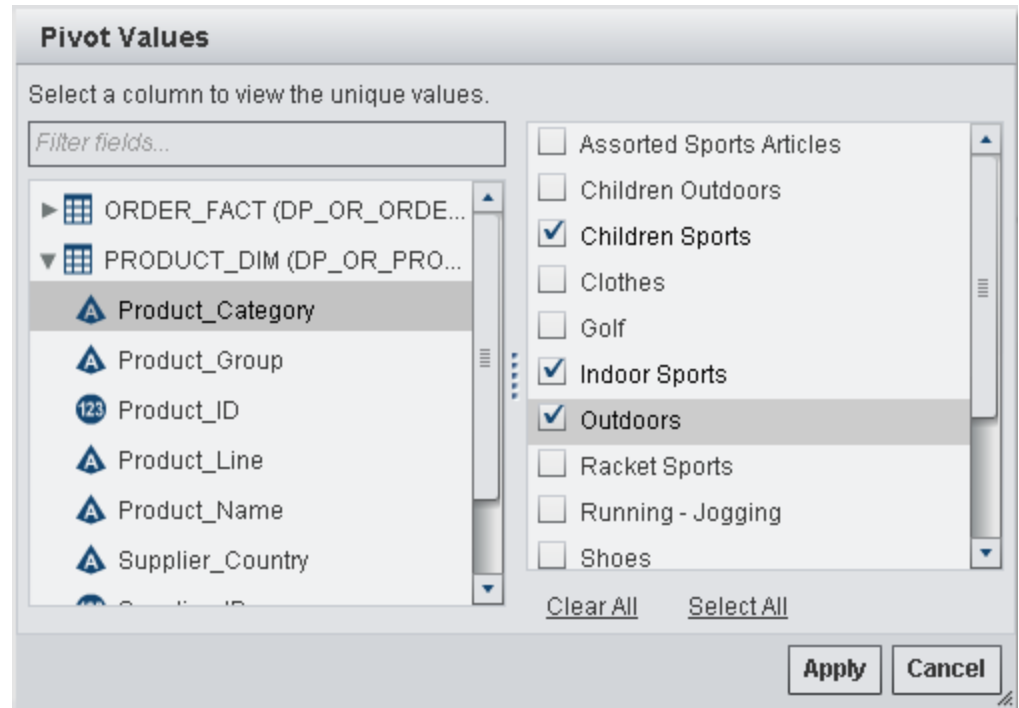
Pivot Values

Select a column to view the unique values.

Filter fields...

ORDER_FACT (DP_OR_ORDE...
PRODUCT_DIM (DP_OR_PRO...
A Product_Category
A Product_Group
123 Product_ID
A Product_Line
A Product_Name
A Supplier_Country
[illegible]

Assorted Sports Articles
Children Outdoors
Children Sports
Clothes
Golf
Indoor Sports
Outdoors
Racket Sports
Running - Jogging
Shoes

Clear All
Select All

Apply
Cancel